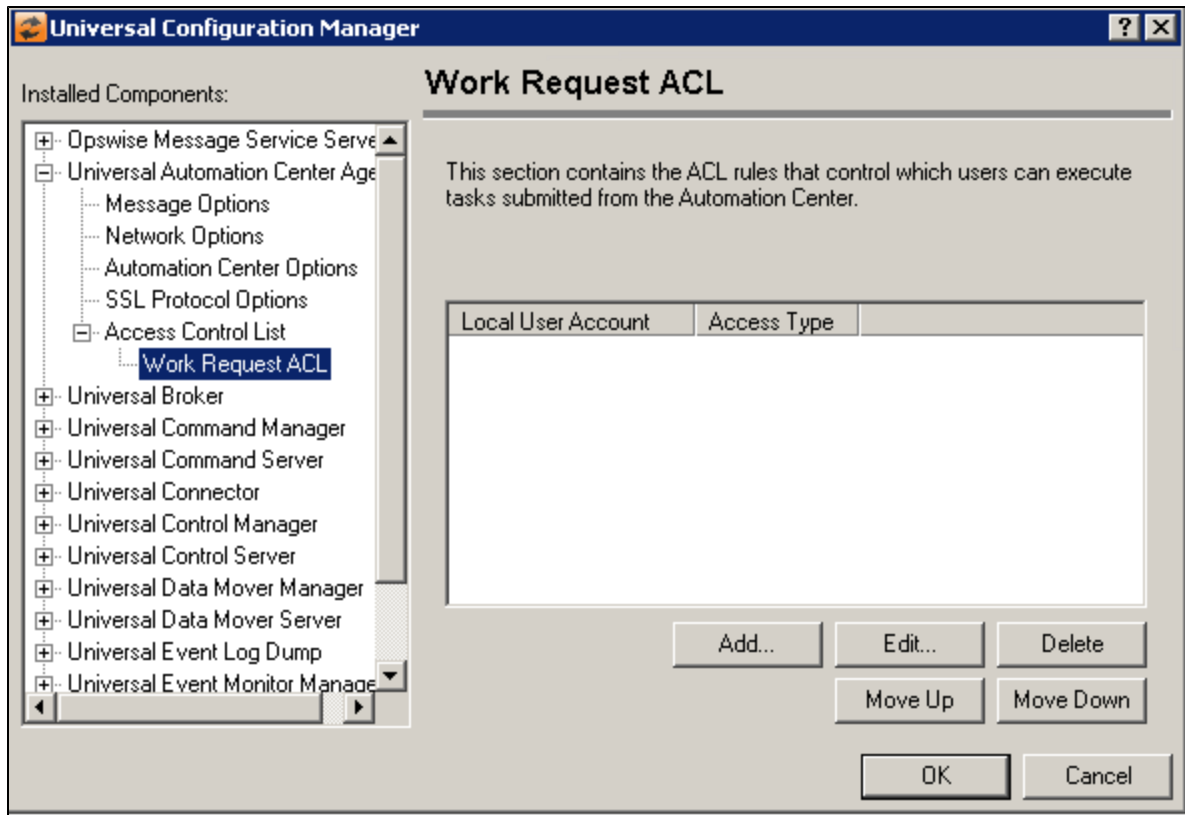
Universal Configuration Manager

?

Installed Components:

Opswise Message Service Serve
Universal Automation Center Age
Message Options
Network Options
Automation Center Options
SSL Protocol Options
Access Control List
Work Request ACL
Universal Broker
Universal Command Manager
Universal Command Server
Universal Connector
Universal Control Manager
Universal Control Server
Universal Data Mover Manager
Universal Data Mover Server
Universal Event Log Dump
Universal Event Monitor Manage

Work Request ACL

This section contains the ACL rules that control which users can execute tasks submitted from the Automation Center.

| Local User Account | Access Type |
|---|---|

Add...
Edit...
Delete
Move Up
Move Down

OK
Cancel